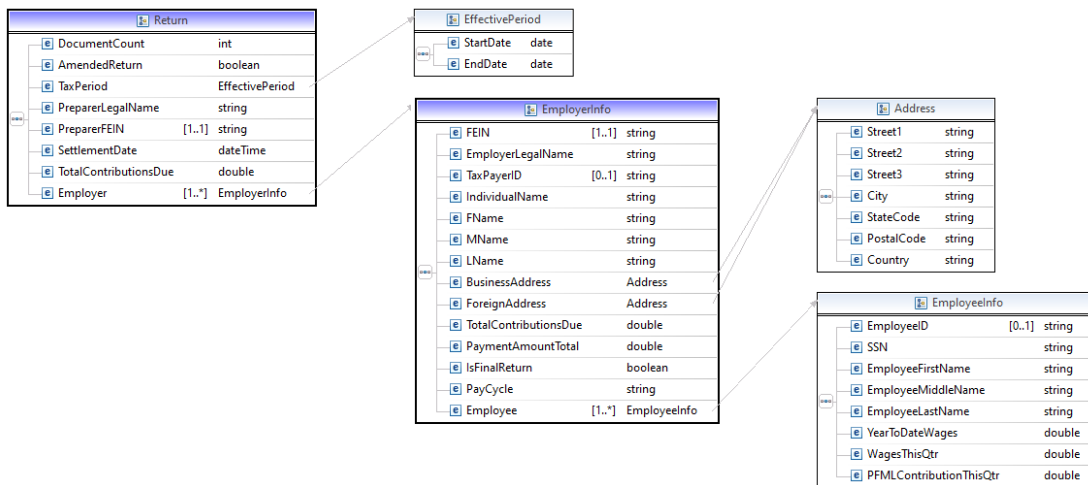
Return

| | | |
|---|---|---|
| DocumentCount | | int |
| AmendedReturn | | boolean |
| TaxPeriod | | EffectivePeriod |
| PreparerLegalName | | string |
| PreparerFEIN | [1..1] | string |
| SettlementDate | | dateTime |
| TotalContributionsDue | | double |
| Employer | [1..*] | EmployerInfo |

EffectivePeriod

| | |
|---|---|
| StartDate | date |
| EndDate | date |

EmployerInfo

| | | |
|---|---|---|
| FEIN | [1..1] | string |
| EmployerLegalName | | string |
| TaxPayerID | [0..1] | string |
| IndividualName | | string |
| FName | | string |
| MName | | string |
| LName | | string |
| BusinessAddress | | Address |
| ForeignAddress | | Address |
| TotalContributionsDue | | double |
| PaymentAmountTotal | | double |
| IsFinalReturn | | boolean |
| PayCycle | | string |
| Employee | [1..*] | EmployeeInfo |

Address

| | |
|---|---|
| Street1 | string |
| Street2 | string |
| Street3 | string |
| City | string |
| StateCode | string |
| PostalCode | string |
| Country | string |

EmployeeInfo

| | | |
|---|---|---|
| EmployeeID | [0..1] | string |
| SSN | | string |
| EmployeeFirstName | | string |
| EmployeeMiddleName | | string |
| EmployeeLastName | | string |
| YearToDateWages | | double |
| WagesThisQtr | | double |
| PFMLContributionThisQtr | | double |